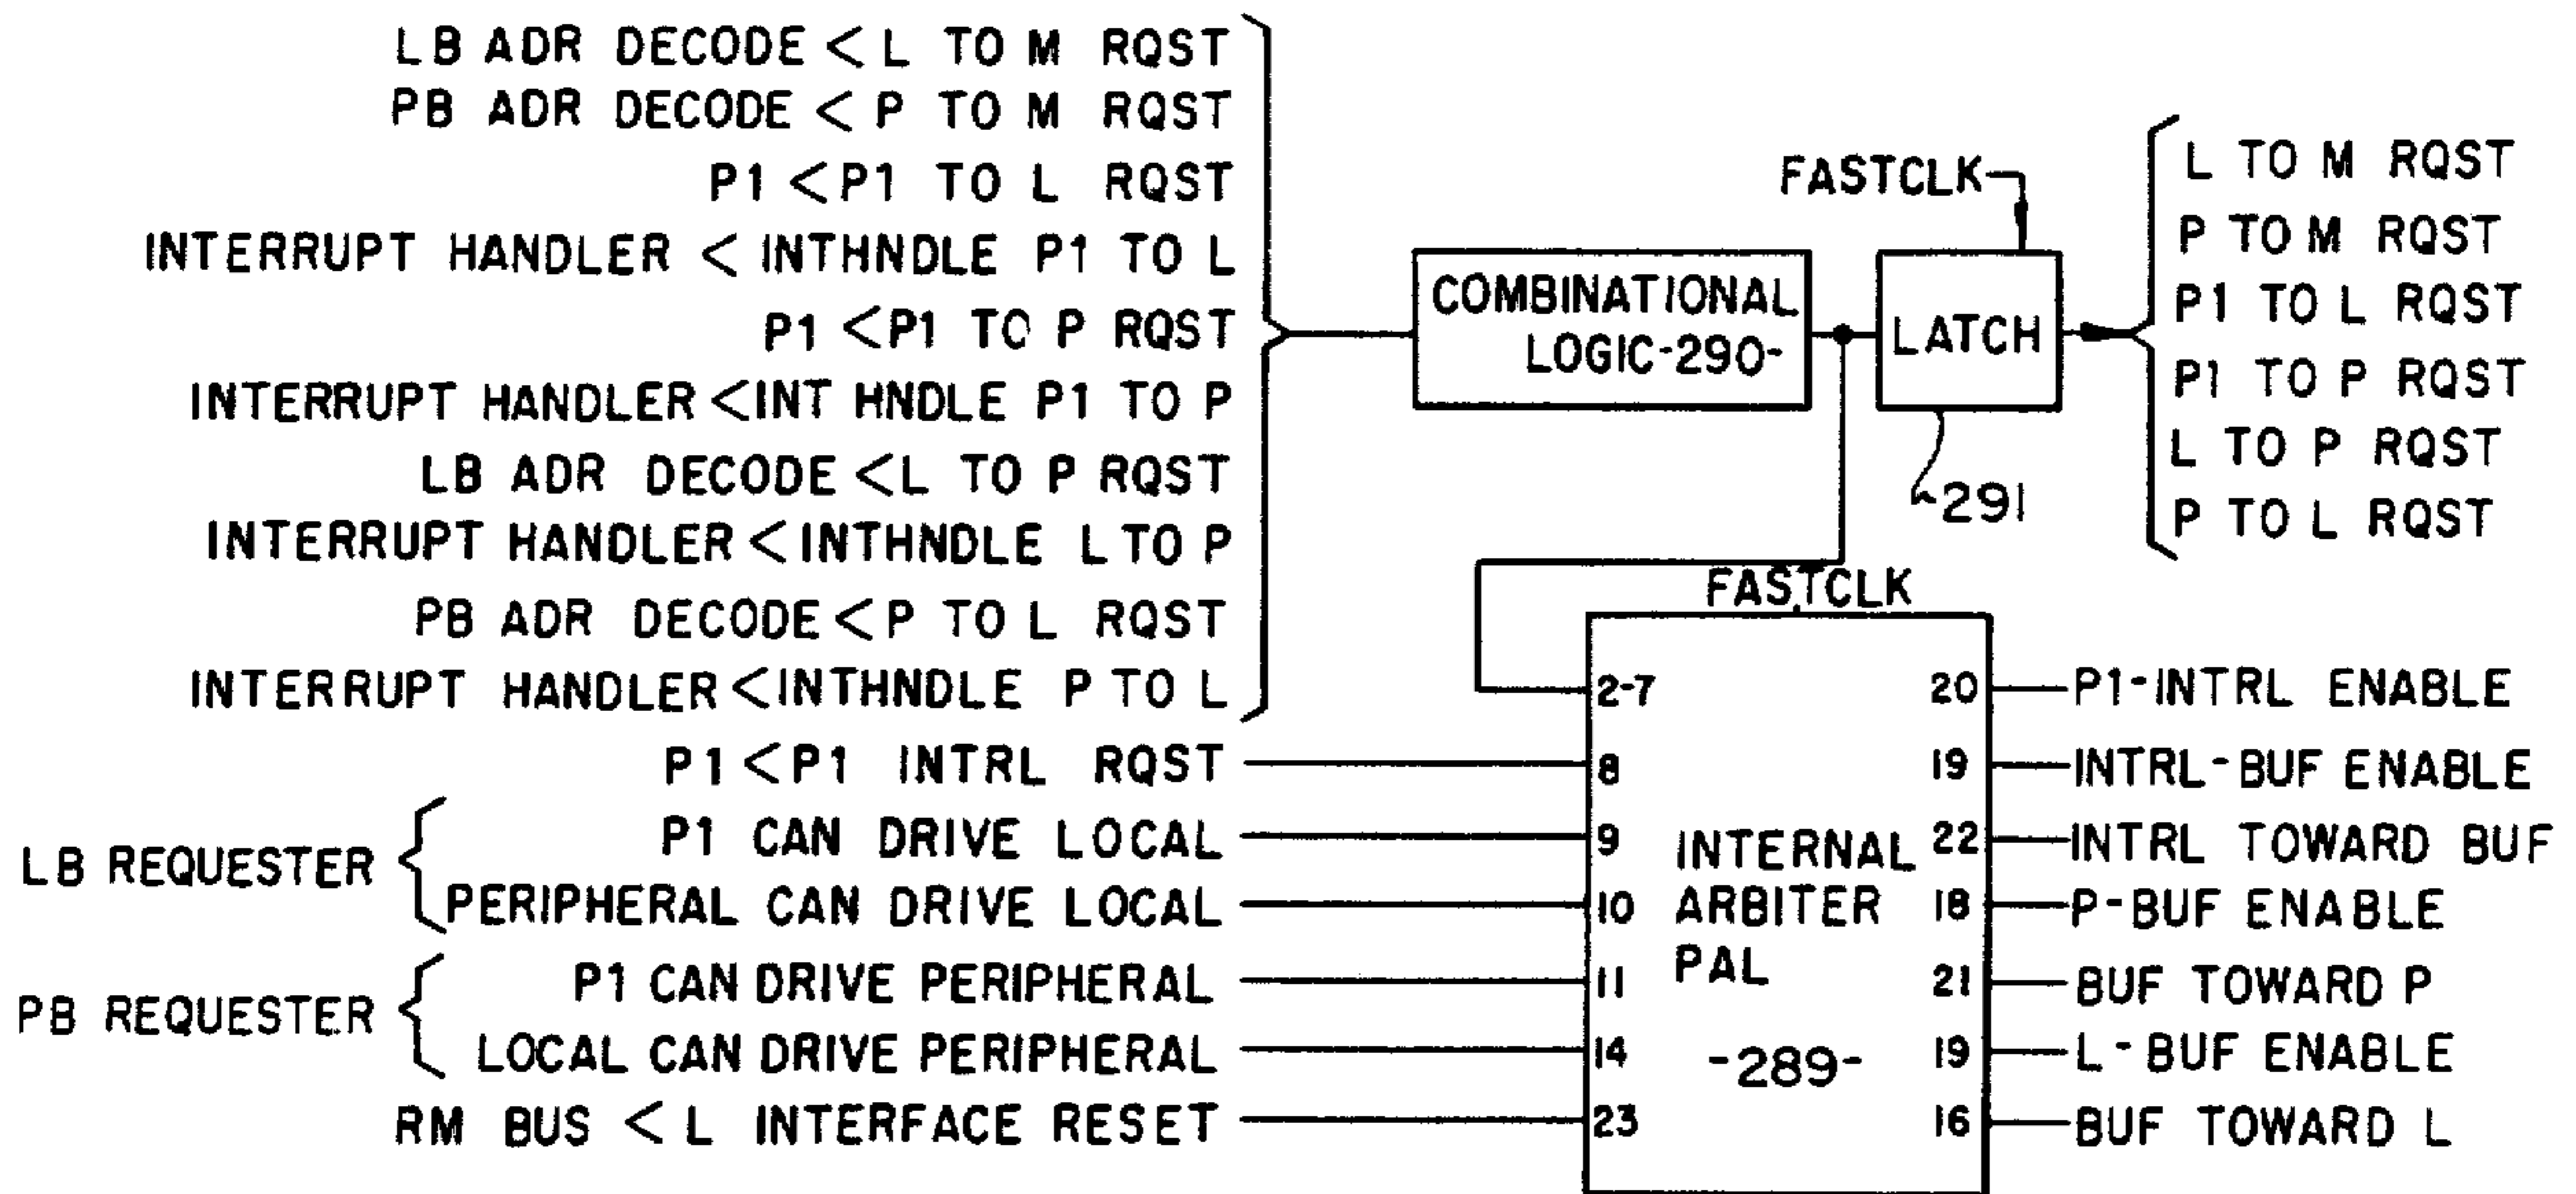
LB ADR DECODE < L TO M RQST
PB ADR DECODE < P TO M RQST
P1 < P1 TO L RQST
INTERRUPT HANDLER < INTHNDLE P1 TO L
P1 < P1 TO P RQST
INTERRUPT HANDLER < INT HNDLE P1 TO P
LB ADR DECODE < L TO P RQST
INTERRUPT HANDLER < INTHNDLE L TO P
PB ADR DECODE < P TO L RQST
INTERRUPT HANDLER < INTHNDLE P TO L

COMBINATIONAL LOGIC -290-

FASTCLK

LATCH

291

L TO M RQST
P TO M RQST
P1 TO L RQST
P1 TO P RQST
L TO P RQST
P TO L RQST

FASTCLK

P1 < P1 INTRL RQST
LB REQUESTER
P1 CAN DRIVE LOCAL
PERIPHERAL CAN DRIVE LOCAL
PB REQUESTER
P1 CAN DRIVE PERIPHERAL
LOCAL CAN DRIVE PERIPHERAL
RM BUS < L INTERFACE RESET

2-7
8
9
10
11
14
23

INTERNAL ARBITER PAL

-289-

20
19
22
18
21
19
16

P1-INTRL ENABLE
INTRL-BUF ENABLE
INTRL TOWARD BUF
P-BUF ENABLE
BUF TOWARD P
L-BUF ENABLE
BUF TOWARD L